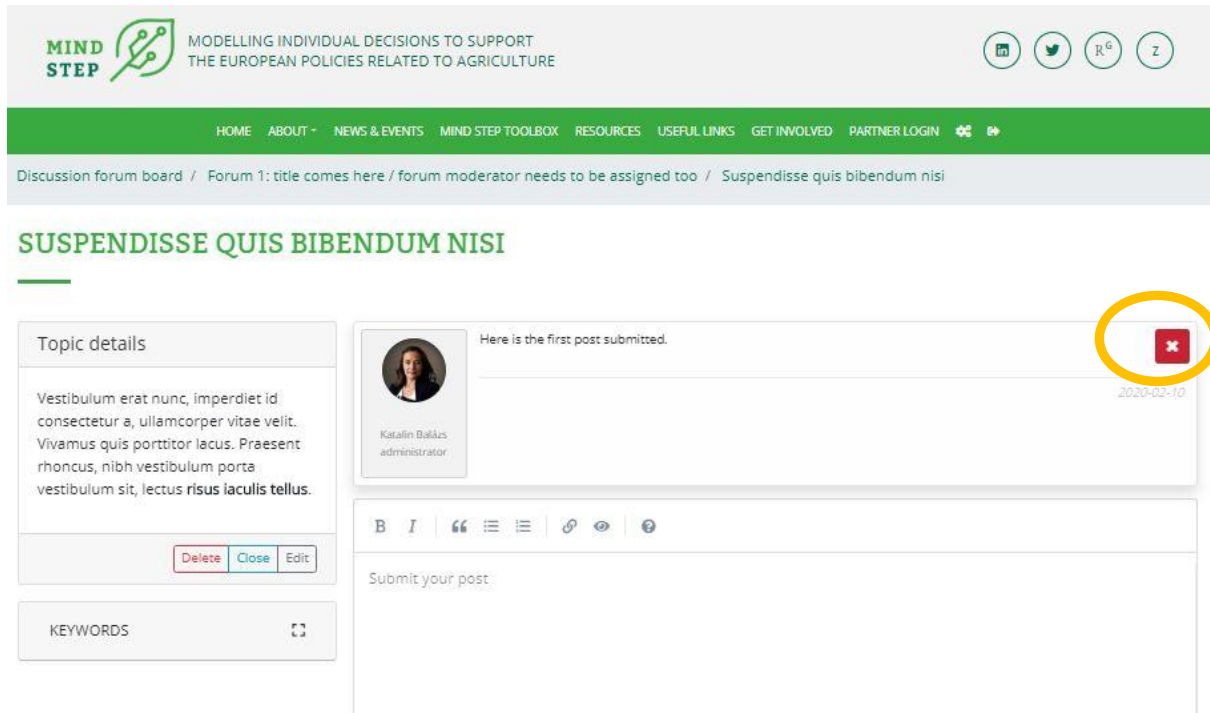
MIND STEP

MODELLING INDIVIDUAL DECISIONS TO SUPPORT THE EUROPEAN POLICIES RELATED TO AGRICULTURE

$R^G$ Z

HOME ABOUT NEWS & EVENTS MIND STEP TOOLBOX RESOURCES USEFUL LINKS GET INVOLVED PARTNER LOGIN

Discussion forum board / Forum 1: title comes here / forum moderator needs to be assigned too / Suspendisse quis bibendum nisi

SUSPENDISSE QUIS BIBENDUM NISI

Topic details

Vestibulum erat nunc, imperdiet id consectetur a, ullamcorper vitae velit. Vivamus quis porttitor lacus. Praesent rhoncus, nibh vestibulum porta vestibulum sit, lectus risus iaculis tellus.

Delete Close Edit

KEYWORDS

Katalin Balázs
administrator

Here is the first post submitted.

2020-02-10

B I

Submit your post